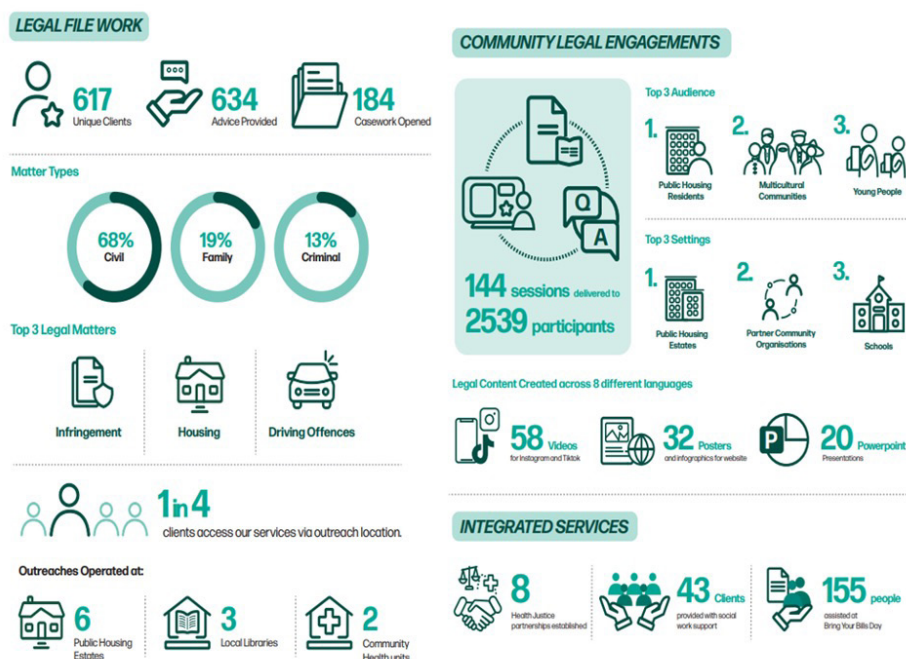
LEGAL FILE WORK

617 Unique Clients

634 Advice Provided

184 Casework Opened

Matter Types

68% Civil

19% Family

13% Criminal

Top 3 Legal Matters

Infringement

Housing

Driving Offences

1 in 4 clients access our services via outreach location.

Outreaches Operated at:

6 Public Housing Estates

3 Local Libraries

2 Community Health units

COMMUNITY LEGAL ENGAGEMENTS

Q A

144 sessions delivered to 2539 participants

Top 3 Audience

1. Public Housing Residents

2. Multicultural Communities

3. Young People

Top 3 Settings

1. Public Housing Estates

2. Partner Community Organisations

3. Schools

Legal Content Created across 8 different languages

58 Videos for Instagram and Tiktok

32 Posters and infographics for website

20 Powerpoint Presentations

INTEGRATED SERVICES

8 Health Justice partnerships established

43 Clients provided with social work support

155 people assisted at Bring Your Bills Day